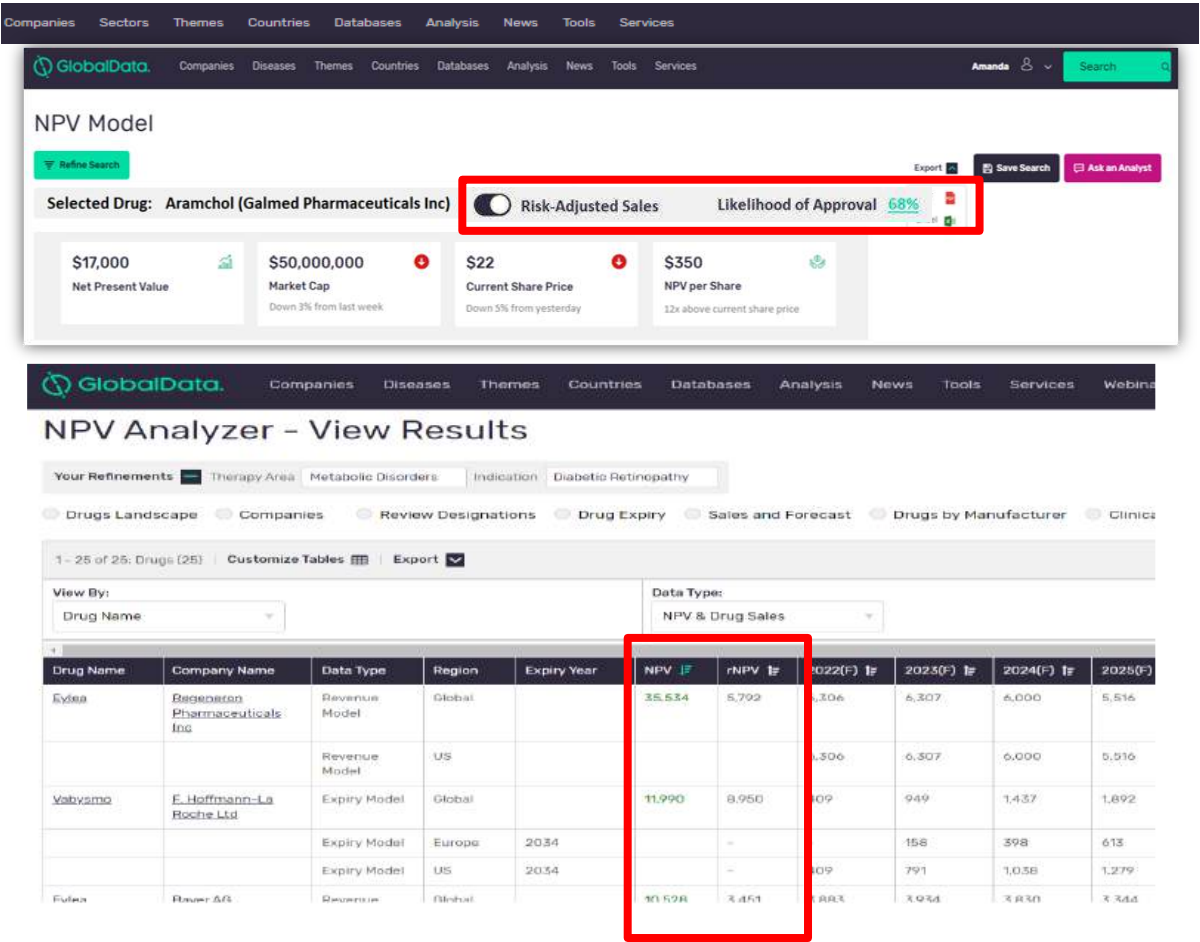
Companies Sectors Themes Countries Databases Analysis News Tools Services

GlobalData. Companies Diseases Themes Countries Databases Analysis News Tools Services Amanda Search

NPV Model

Refine Search

Export Save Search Ask an Analyst

Selected Drug: Aramchol (Galmed Pharmaceuticals Inc)

Risk-Adjusted Sales Likelihood of Approval 68%

$17,000
Net Present Value

$50,000,000
Market Cap
Down 3% from last week

$22
Current Share Price
Down 5% from yesterday

$350
NPV per Share
12x above current share price

GlobalData. Companies Diseases Themes Countries Databases Analysis News Tools Services Webina

NPV Analyzer - View Results

Your Refinements Therapy Area Metabolic Disorders Indication Diabetic Retinopathy

Drugs Landscape Companies Review Designations Drug Expiry Sales and Forecast Drugs by Manufacturer Clinica

1 - 25 of 25: Drugs (25) Customize Tables Export

View By:
Drug Name

Data Type:
NPV & Drug Sales

| Drug Name | Company Name | Data Type | Region | Expiry Year | NPV | rNPV | 2022(F) | 2023(F) | 2024(F) | 2025(F) |
|---|---|---|---|---|---|---|---|---|---|---|
| Eylea | Regeneron Pharmaceuticals Inc | Revenue Model | Global | | 35,534 | 5,792 | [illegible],306 | 6,307 | 6,000 | 5,516 |
| | | Revenue Model | US | | | | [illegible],306 | 6,307 | 6,000 | 5,516 |
| Vabysmo | F. Hoffmann-La Roche Ltd | Expiry Model | Global | | 11,990 | 8,950 | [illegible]09 | 949 | 1,437 | 1,892 |
| | | Expiry Model | Europe | 2034 | | - | | 158 | 398 | 613 |
| | | Expiry Model | US | 2034 | | - | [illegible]09 | 791 | 1,038 | 1,279 |
| Eylea | Bayer AG | Revenue | Global | | 10,528 | 3,451 | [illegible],883 | 3,934 | 3,830 | 3,344 |